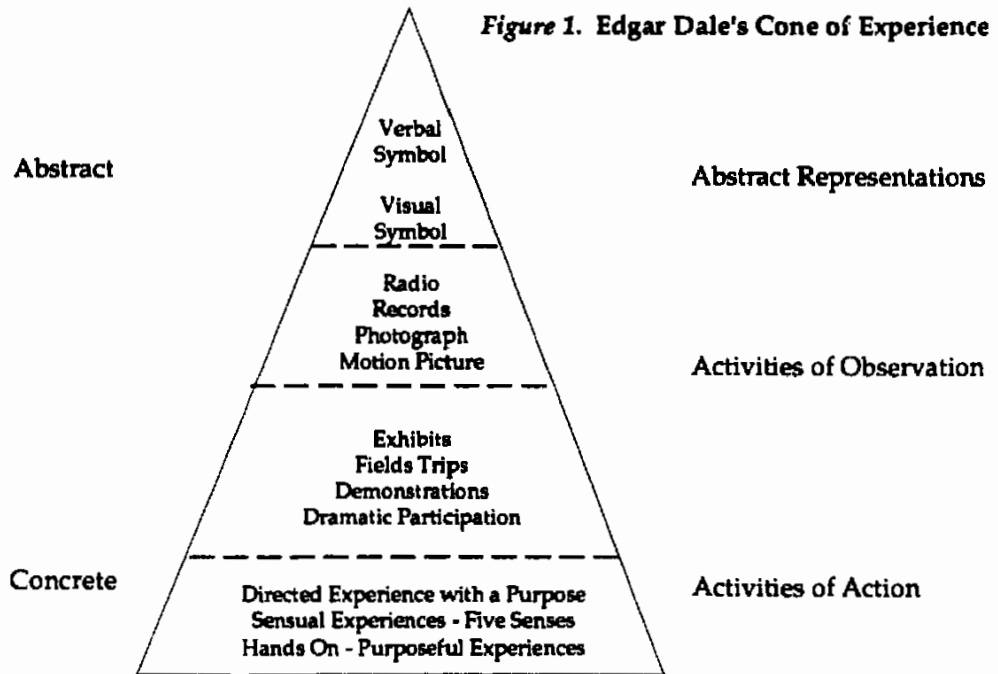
Figure 1. Edgar Dale's Cone of Experience

Abstract

Verbal Symbol

Visual Symbol

Abstract Representations

Radio
Records
Photograph
Motion Picture

Activities of Observation

Exhibits
Fields Trips
Demonstrations
Dramatic Participation

Concrete

Directed Experience with a Purpose
Sensual Experiences - Five Senses
Hands On - Purposeful Experiences

Activities of Action